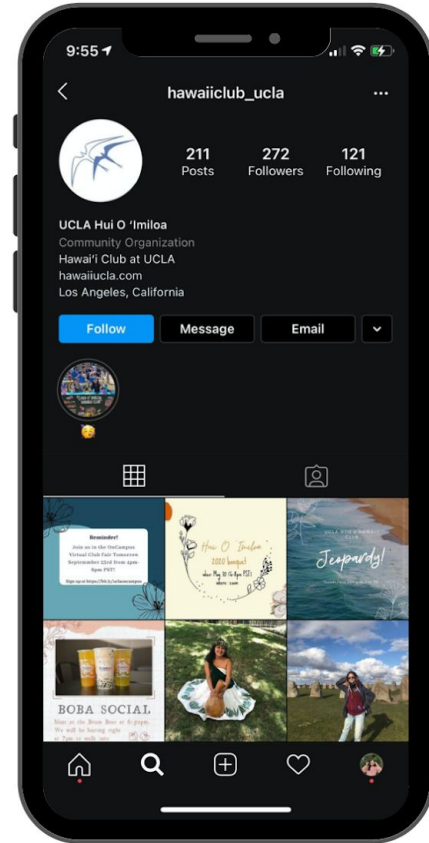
9:55

hawaiiclub_ucla

211 Posts
272 Followers
121 Following

UCLA Hui O ʻImiloa
Community Organization
Hawaiʻi Club at UCLA
hawaiiucla.com
Los Angeles, California

Follow
Message
Email

Reminder!
Join us in the OnCampus Virtual Club Fair Tomorrow September 22nd from 4pm-6pm PST!
Sign up at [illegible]

Hui O ʻImiloa
2020 banquet
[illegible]

Jeopardy!

BOBA SOCIAL
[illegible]